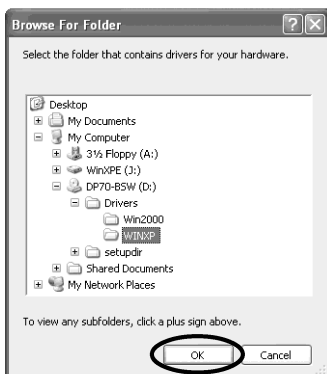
Browse For Folder

?

X

Select the folder that contains drivers for your hardware.

Desktop

My Documents

My Computer

3½ Floppy (A:)

WinXPE (J:)

DP70-BSW (D:)

Drivers

Win2000

WINXP

setupdir

Shared Documents

My Network Places

To view any subfolders, click a plus sign above.

OK

Cancel